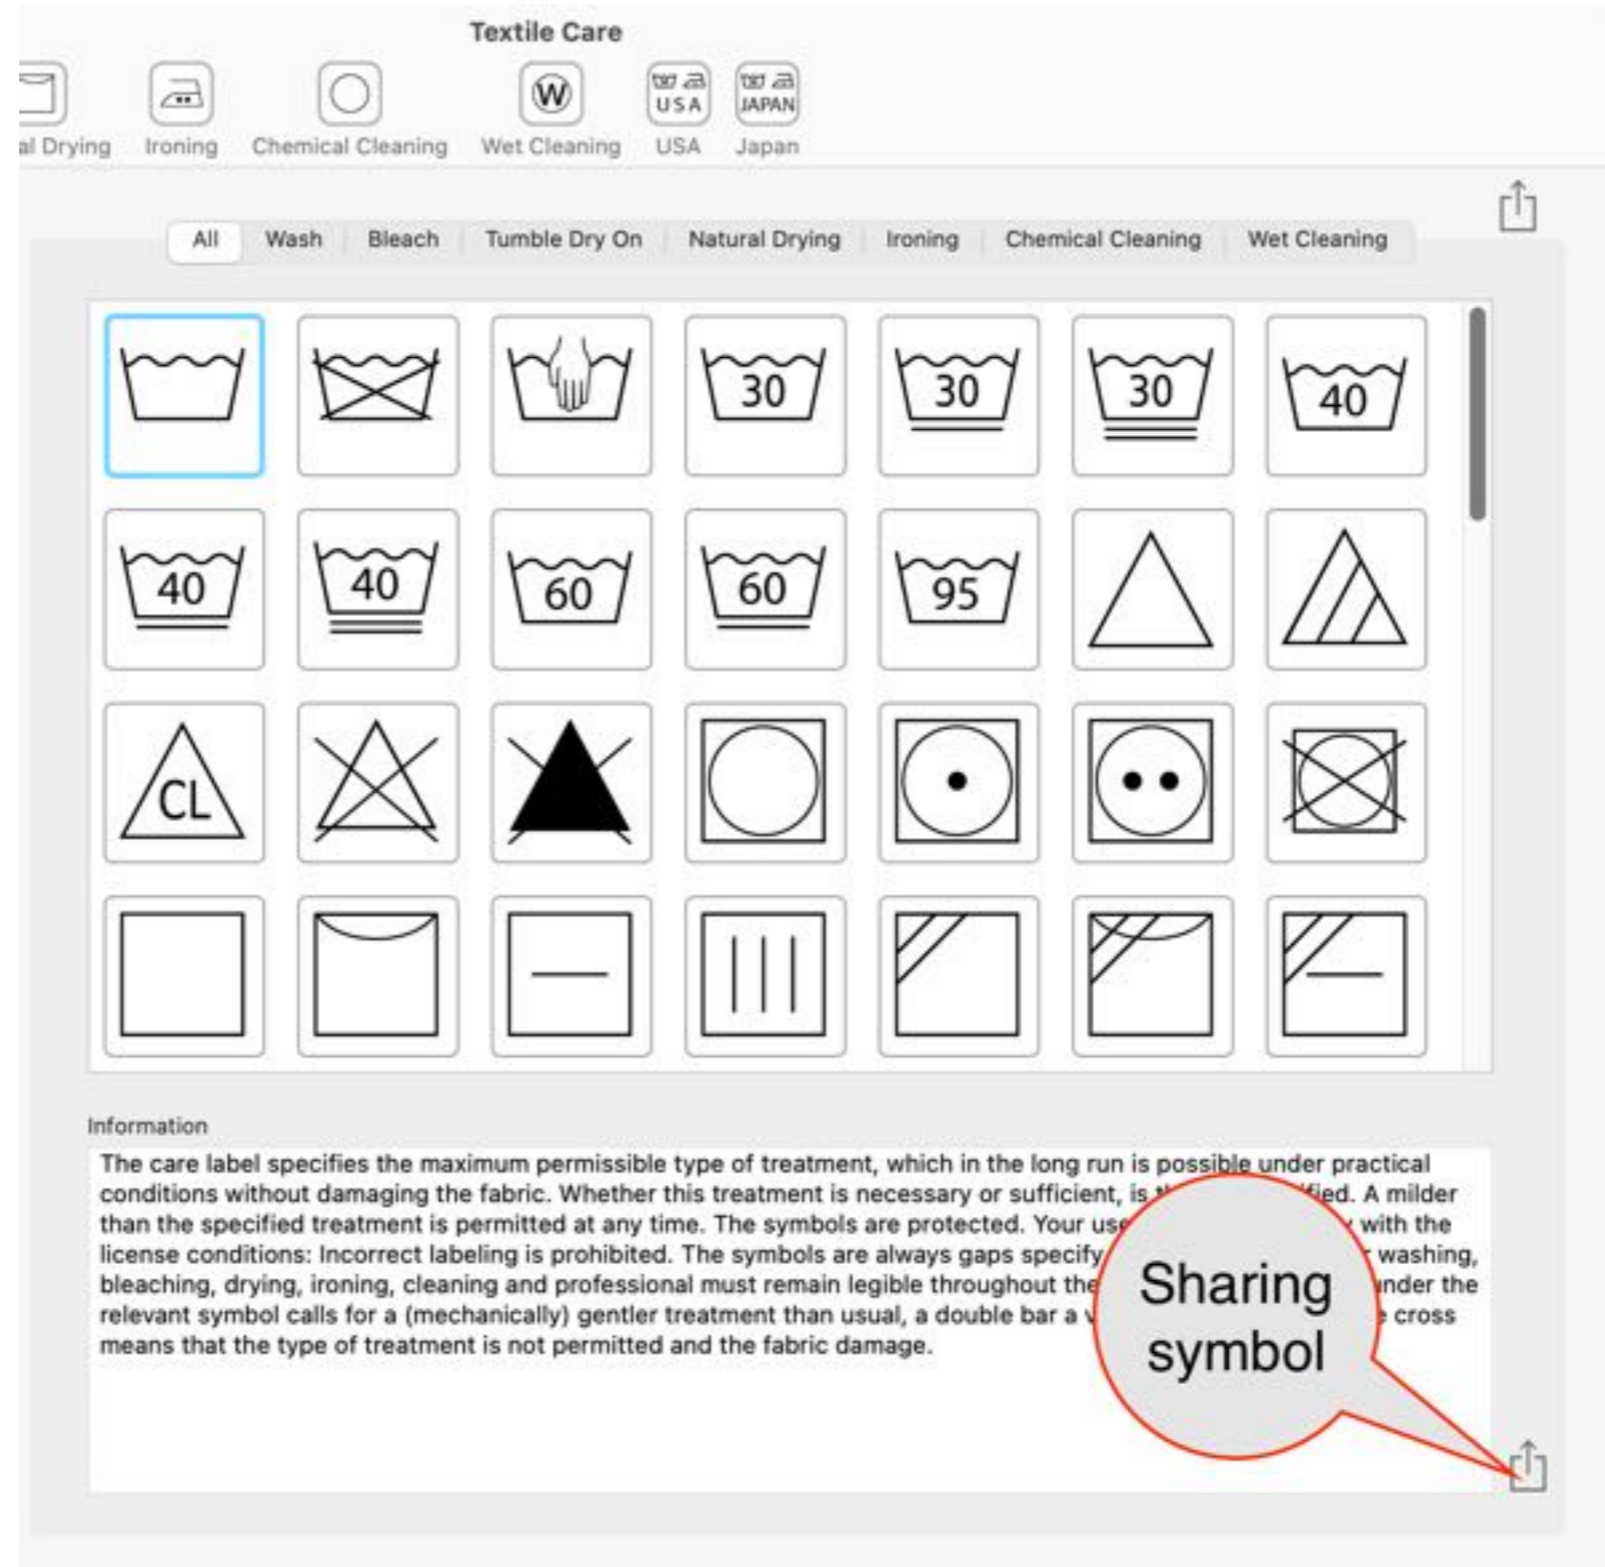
Textile Care

al Drying Ironing Chemical Cleaning Wet Cleaning USA Japan

USA JAPAN

All Wash Bleach Tumble Dry On Natural Drying Ironing Chemical Cleaning Wet Cleaning

30 30 30 40

40 40 60 60 95

CL

Information

The care label specifies the maximum permissible type of treatment, which in the long run is possible under practical conditions without damaging the fabric. Whether this treatment is necessary or sufficient, is t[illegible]fied. A milder than the specified treatment is permitted at any time. The symbols are protected. Your use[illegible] with the license conditions: Incorrect labeling is prohibited. The symbols are always gaps specify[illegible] washing, bleaching, drying, ironing, cleaning and professional must remain legible throughout the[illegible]nder the relevant symbol calls for a (mechanically) gentler treatment than usual, a double bar a v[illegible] cross means that the type of treatment is not permitted and the fabric damage.

Sharing symbol